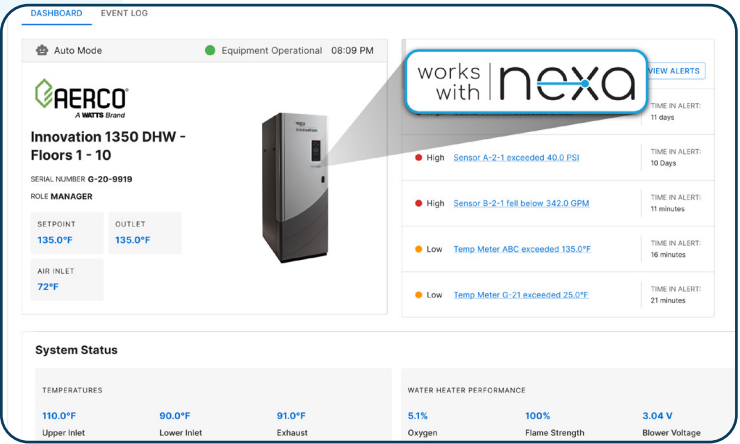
DASHBOARD EVENT LOG

Auto Mode

Equipment Operational 08:09 PM

AERCO
A WATTS Brand

Innovation 1350 DHW - Floors 1 - 10

SERIAL NUMBER G-20-9919

ROLE MANAGER

| SETPOINT | OUTLET |
|---|---|
| 135.0°F | 135.0°F |

AIR INLET
72°F

works with nexa

VIEW ALERTS

TIME IN ALERT: 11 days

High Sensor A-2-1 exceeded 40.0 PSI TIME IN ALERT: 10 Days

High Sensor B-2-1 fell below 342.0 GPM TIME IN ALERT: 11 minutes

Low Temp Meter ABC exceeded 135.0°F TIME IN ALERT: 16 minutes

Low Temp Meter G-21 exceeded 25.0°F TIME IN ALERT: 21 minutes

System Status

TEMPERATURES

| 110.0°F | 90.0°F | 91.0°F |
|---|---|---|
| Upper Inlet | Lower Inlet | Exhaust |

WATER HEATER PERFORMANCE

| 5.1% | 100% | 3.04 V |
|---|---|---|
| Oxygen | Flame Strength | Blower Voltage |